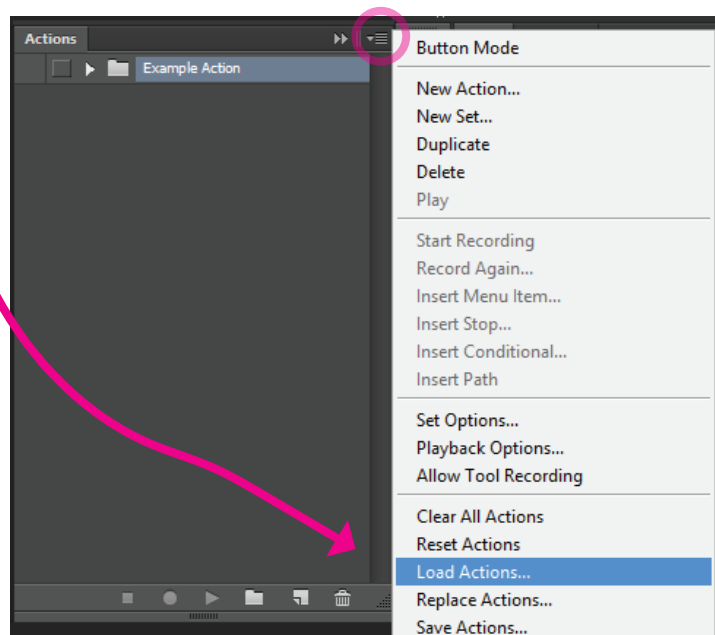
Actions

Example Action

Button Mode

New Action...
New Set...
Duplicate
Delete
Play

Start Recording
Record Again...
Insert Menu Item...
Insert Stop...
Insert Conditional...
Insert Path

Set Options...
Playback Options...
Allow Tool Recording

Clear All Actions
Reset Actions
Load Actions...
Replace Actions...
Save Actions...